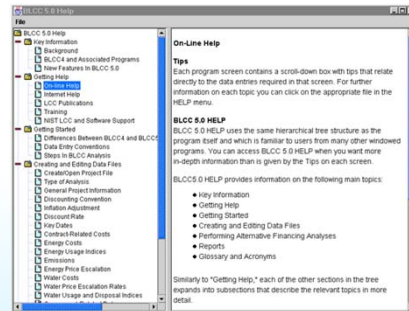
BLCC 5.0 Help

File

BLCC 5.0 Help
Key Information
Background
BLCC4 and Associated Programs
New Features In BLCC 5.0
Getting Help
On-line Help
Internet Help
LCC Publications
Training
NIST LCC and Software Support
Getting Started
Differences Between BLCC4 and BLCC5
Data Entry Conventions
Steps In BLCC Analysis
Creating and Editing Data Files
Create/Open Project File
Type of Analysis
General Project Information
Discounting Convention
Inflation Adjustment
Discount Rate
Key Dates
Contract-Related Costs
Energy Costs
Energy Usage Indices
Emissions
Energy Price Escalation
Water Costs
Water Price Escalation Rates
Water Usage and Disposal Indices
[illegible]

On-Line Help

Tips
Each program screen contains a scroll-down box with tips that relate directly to the data entries required in that screen. For further information on each topic you can click on the appropriate file in the HELP menu.

BLCC 5.0 HELP
BLCC 5.0 HELP uses the same hierarchical tree structure as the program itself and which is familiar to users from many other windowed programs. You can access BLCC5.0 HELP when you want more in-depth information than is given by the Tips on each screen.

BLCC5.0 HELP provides information on the following main topics:

• Key Information
• Getting Help
• Getting Started
• Creating and Editing Data Files
• Performing Alternative Financing Analyses
• Reports
• Glossary and Acronyms

Similarly to "Getting Help," each of the other sections in the tree expands into subsections that describe the relevant topics in more detail.